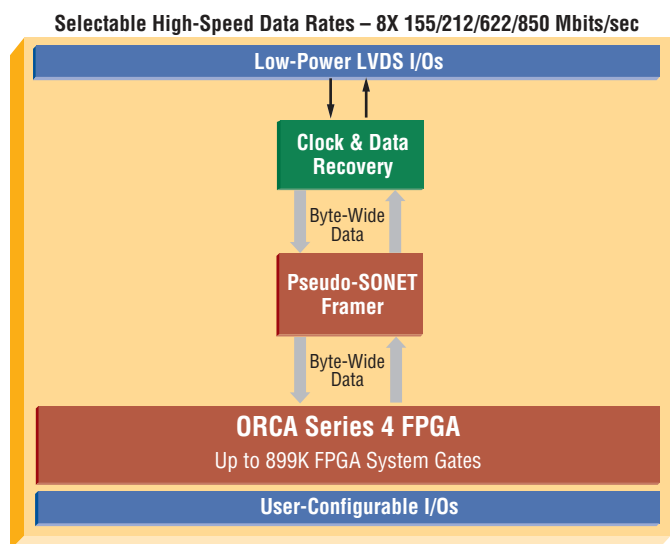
Selectable High-Speed Data Rates – 8X 155/212/622/850 Mbits/sec

Low-Power LVDS I/Os

Clock & Data Recovery

Byte-Wide Data

Pseudo-SONET Framer

Byte-Wide Data

ORCA Series 4 FPGA

Up to 899K FPGA System Gates

User-Configurable I/Os